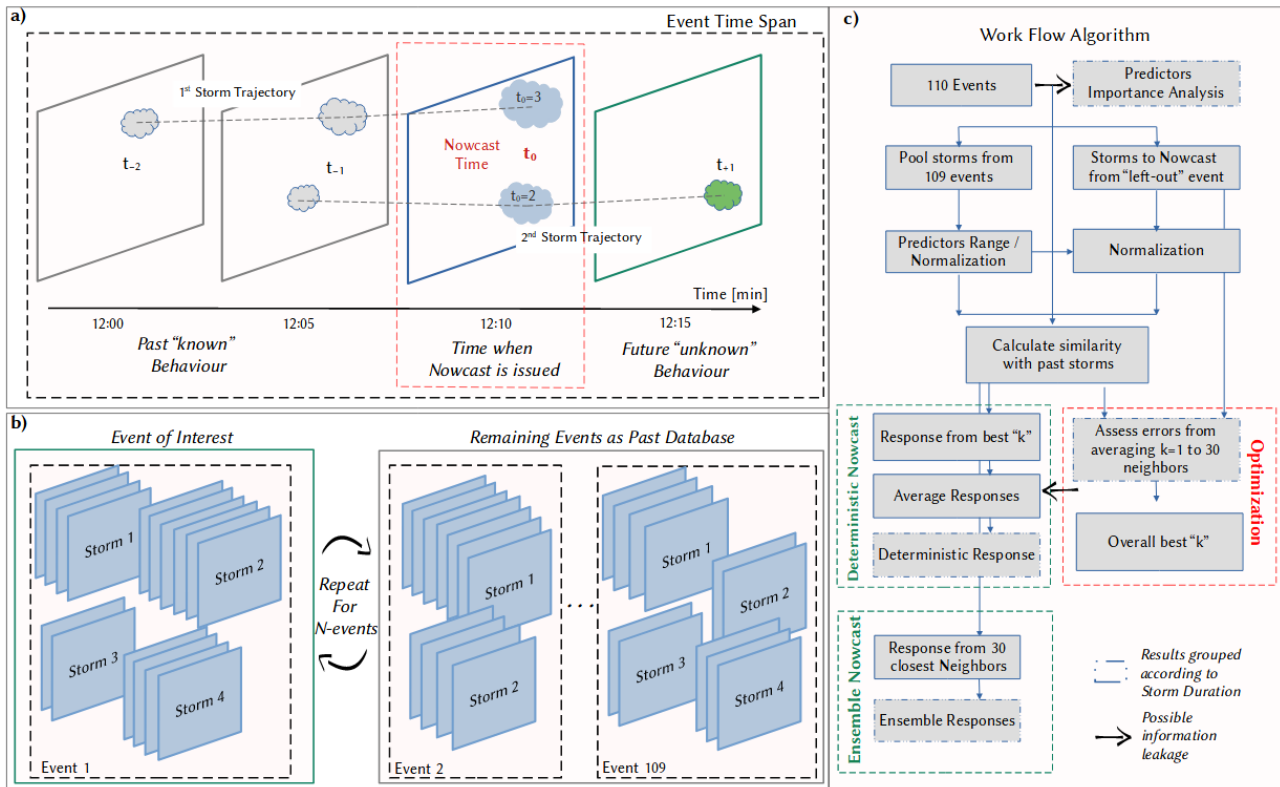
a)

Event Time Span

1st Storm Trajectory

$t_{-2}$

$t_{-1}$

Nowcast Time

$t_0$

$t_0=3$

$t_0=2$

$t_{+1}$

2nd Storm Trajectory

Time [min]

12:00

12:05

12:10

12:15

Past "known" Behaviour

Time when Nowcast is issued

Future "unknown" Behaviour

b)

Event of Interest

Storm 1

Storm 2

Storm 3

Storm 4

Event 1

Repeat For N-events

Remaining Events as Past Database

Storm 1

Storm 2

Event 2

Storm 1

Storm 2

Storm 3

Storm 4

Event 109

c)

Work Flow Algorithm

110 Events

Predictors Importance Analysis

Pool storms from 109 events

Storms to Nowcast from "left-out" event

Predictors Range / Normalization

Normalization

Calculate similarity with past storms

Deterministic Nowcast

Response from best "k"

Average Responses

Deterministic Response

Assess errors from averaging k=1 to 30 neighbors

Overall best "k"

Optimization

Ensemble Nowcast

Response from 30 closest Neighbors

Ensemble Responses

Results grouped according to Storm Duration

Possible information leakage